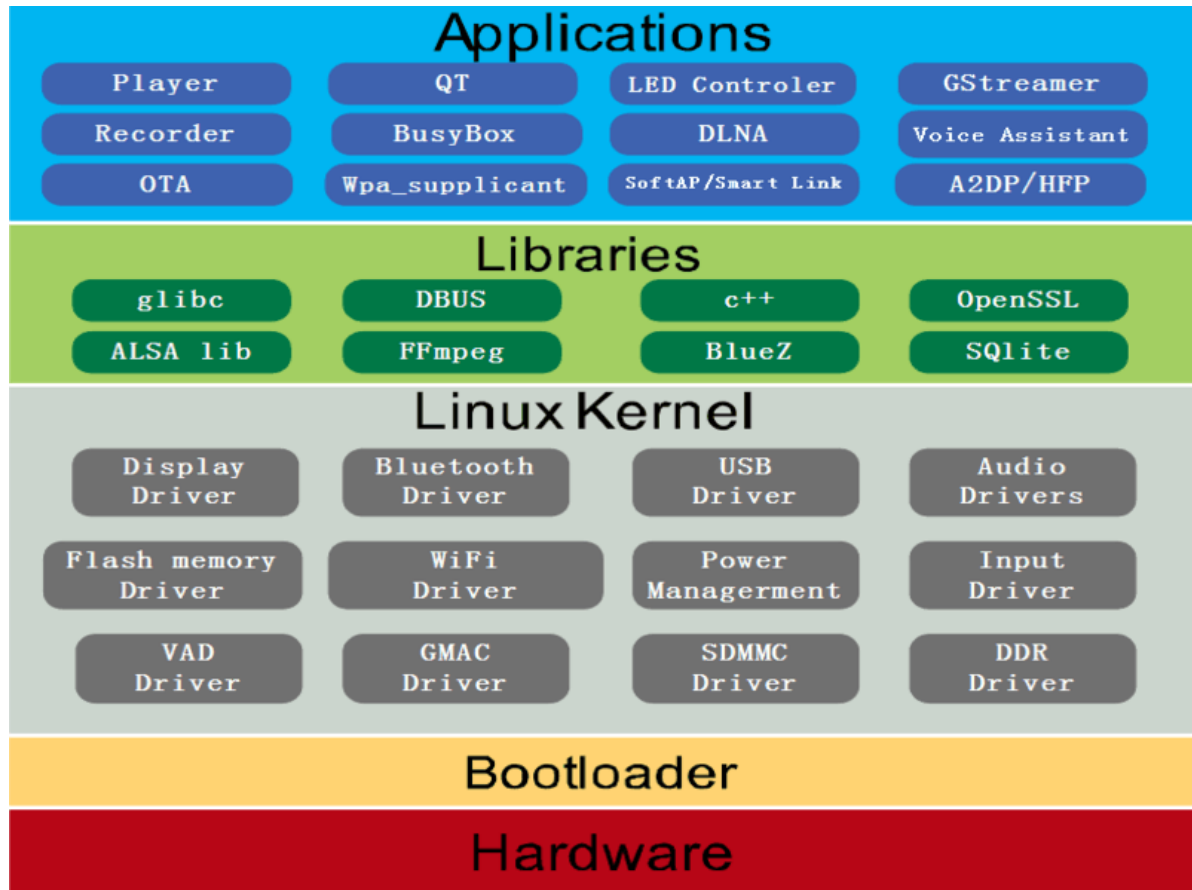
Applications

Player
QT
LED Controler
GStreamer
Recorder
BusyBox
DLNA
Voice Assistant
OTA
Wpa_supplicant
SoftAP/Smart Link
A2DP/HFP

Libraries

glibc
DBUS
c++
OpenSSL
ALSA lib
FFmpeg
BlueZ
SQlite

Linux Kernel

Display Driver
Bluetooth Driver
USB Driver
Audio Drivers
Flash memory Driver
WiFi Driver
Power Managerment
Input Driver
VAD Driver
GMAC Driver
SDMMC Driver
DDR Driver

Bootloader

Hardware